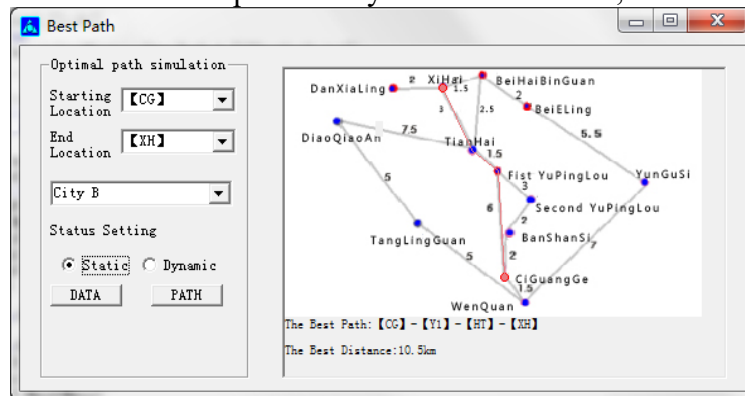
Best Path

Optimal path simulation

Starting Location 【CG】

End Location 【XH】

City B

Status Setting

Static Dynamic

DATA PATH

DanXiaLing 2 XiHai 1.5 BeiHaiBinGuan 2 BeiELing 3 2.5 DiaoQiaoAn 7.5 TianHai 5.5 1.5 Fist YuPingLou YunGuSi 5 3 6 Second YuPingLou 2 BanShanSi TangLingGuan 7 2 5 CiGuangGe 1.5 WenQuan

The Best Path:【CG】-【YI】-【HT】-【XH】

The Best Distance:10.5km